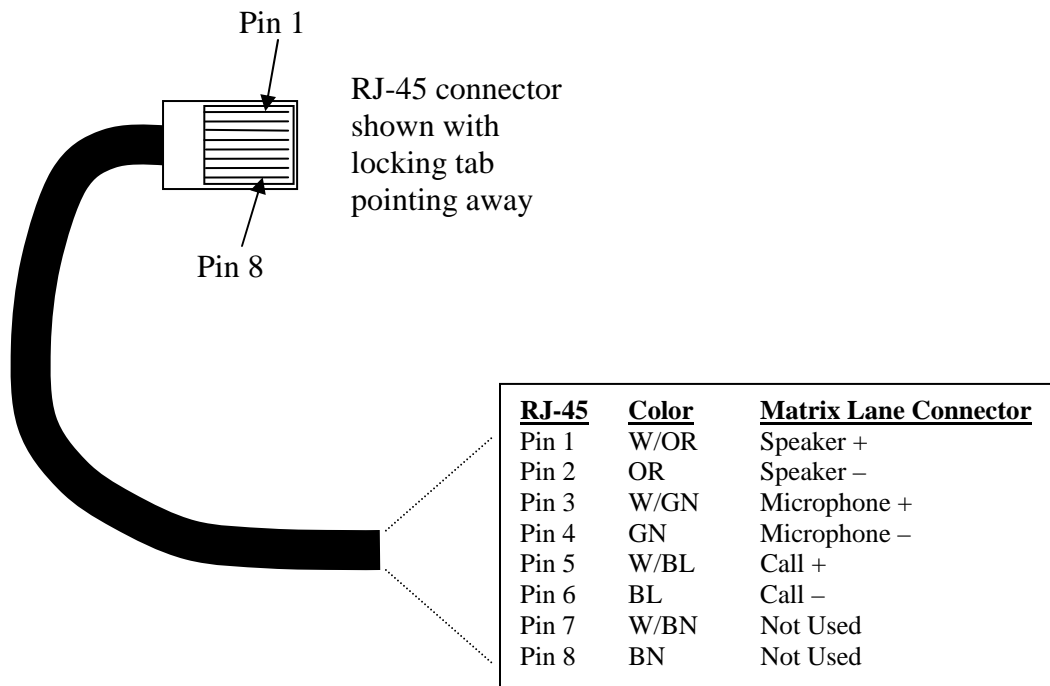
Pin 1

RJ-45 connector shown with locking tab pointing away

Pin 8

| RJ-45 | Color | Matrix Lane Connector |
|---|---|---|
| Pin 1 | W/OR | Speaker + |
| Pin 2 | OR | Speaker – |
| Pin 3 | W/GN | Microphone + |
| Pin 4 | GN | Microphone – |
| Pin 5 | W/BL | Call + |
| Pin 6 | BL | Call – |
| Pin 7 | W/BN | Not Used |
| Pin 8 | BN | Not Used |